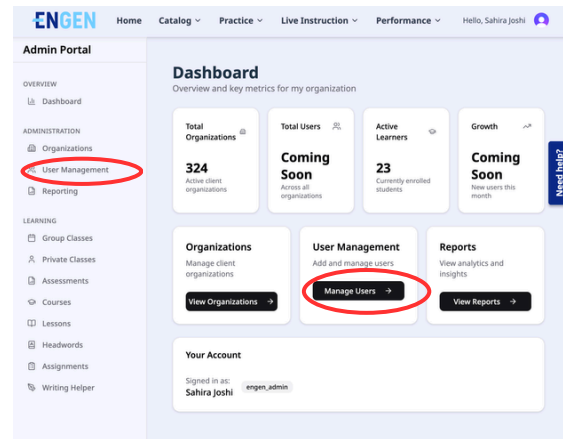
ENGEN Home Catalog Practice Live Instruction Performance Hello, Sahira Joshi

Admin Portal

OVERVIEW
Dashboard

ADMINISTRATION
Organizations
User Management
Reporting

LEARNING
Group Classes
Private Classes
Assessments
Courses
Lessons
Headwords
Assignments
Writing Helper

Dashboard
Overview and key metrics for my organization

Total Organizations
324
Active client organizations

Total Users
Coming Soon
Across all organizations

Active Learners
23
Currently enrolled students

Growth
Coming Soon
New users this month

Need help?

Organizations
Manage client organizations
View Organizations →

User Management
Add and manage users
Manage Users →

Reports
View analytics and insights
View Reports →

Your Account
Signed in as:
Sahira Joshi
engen_admin